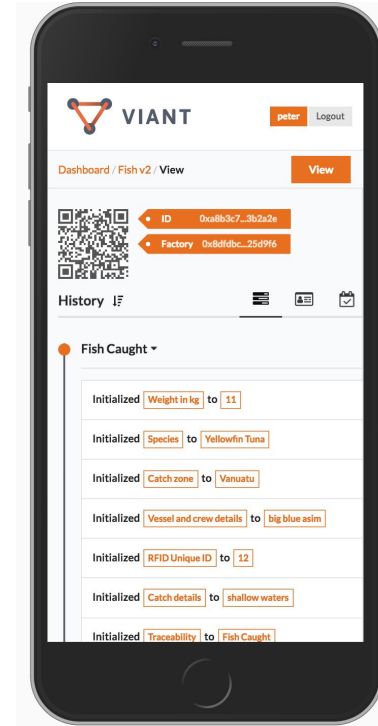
VIANT

peter Logout

Dashboard / Fish v2 / View

View

ID 0xa8b3c7...3b2a2e

Factory 0x8dfdbc...25d9f6

History

Fish Caught

Initialized Weight in kg to 11

Initialized Species to Yellowfin Tuna

Initialized Catch zone to Vanuatu

Initialized Vessel and crew details to big blue asim

Initialized RFID Unique ID to 12

Initialized Catch details to shallow waters

Initialized Traceability to Fish Caught